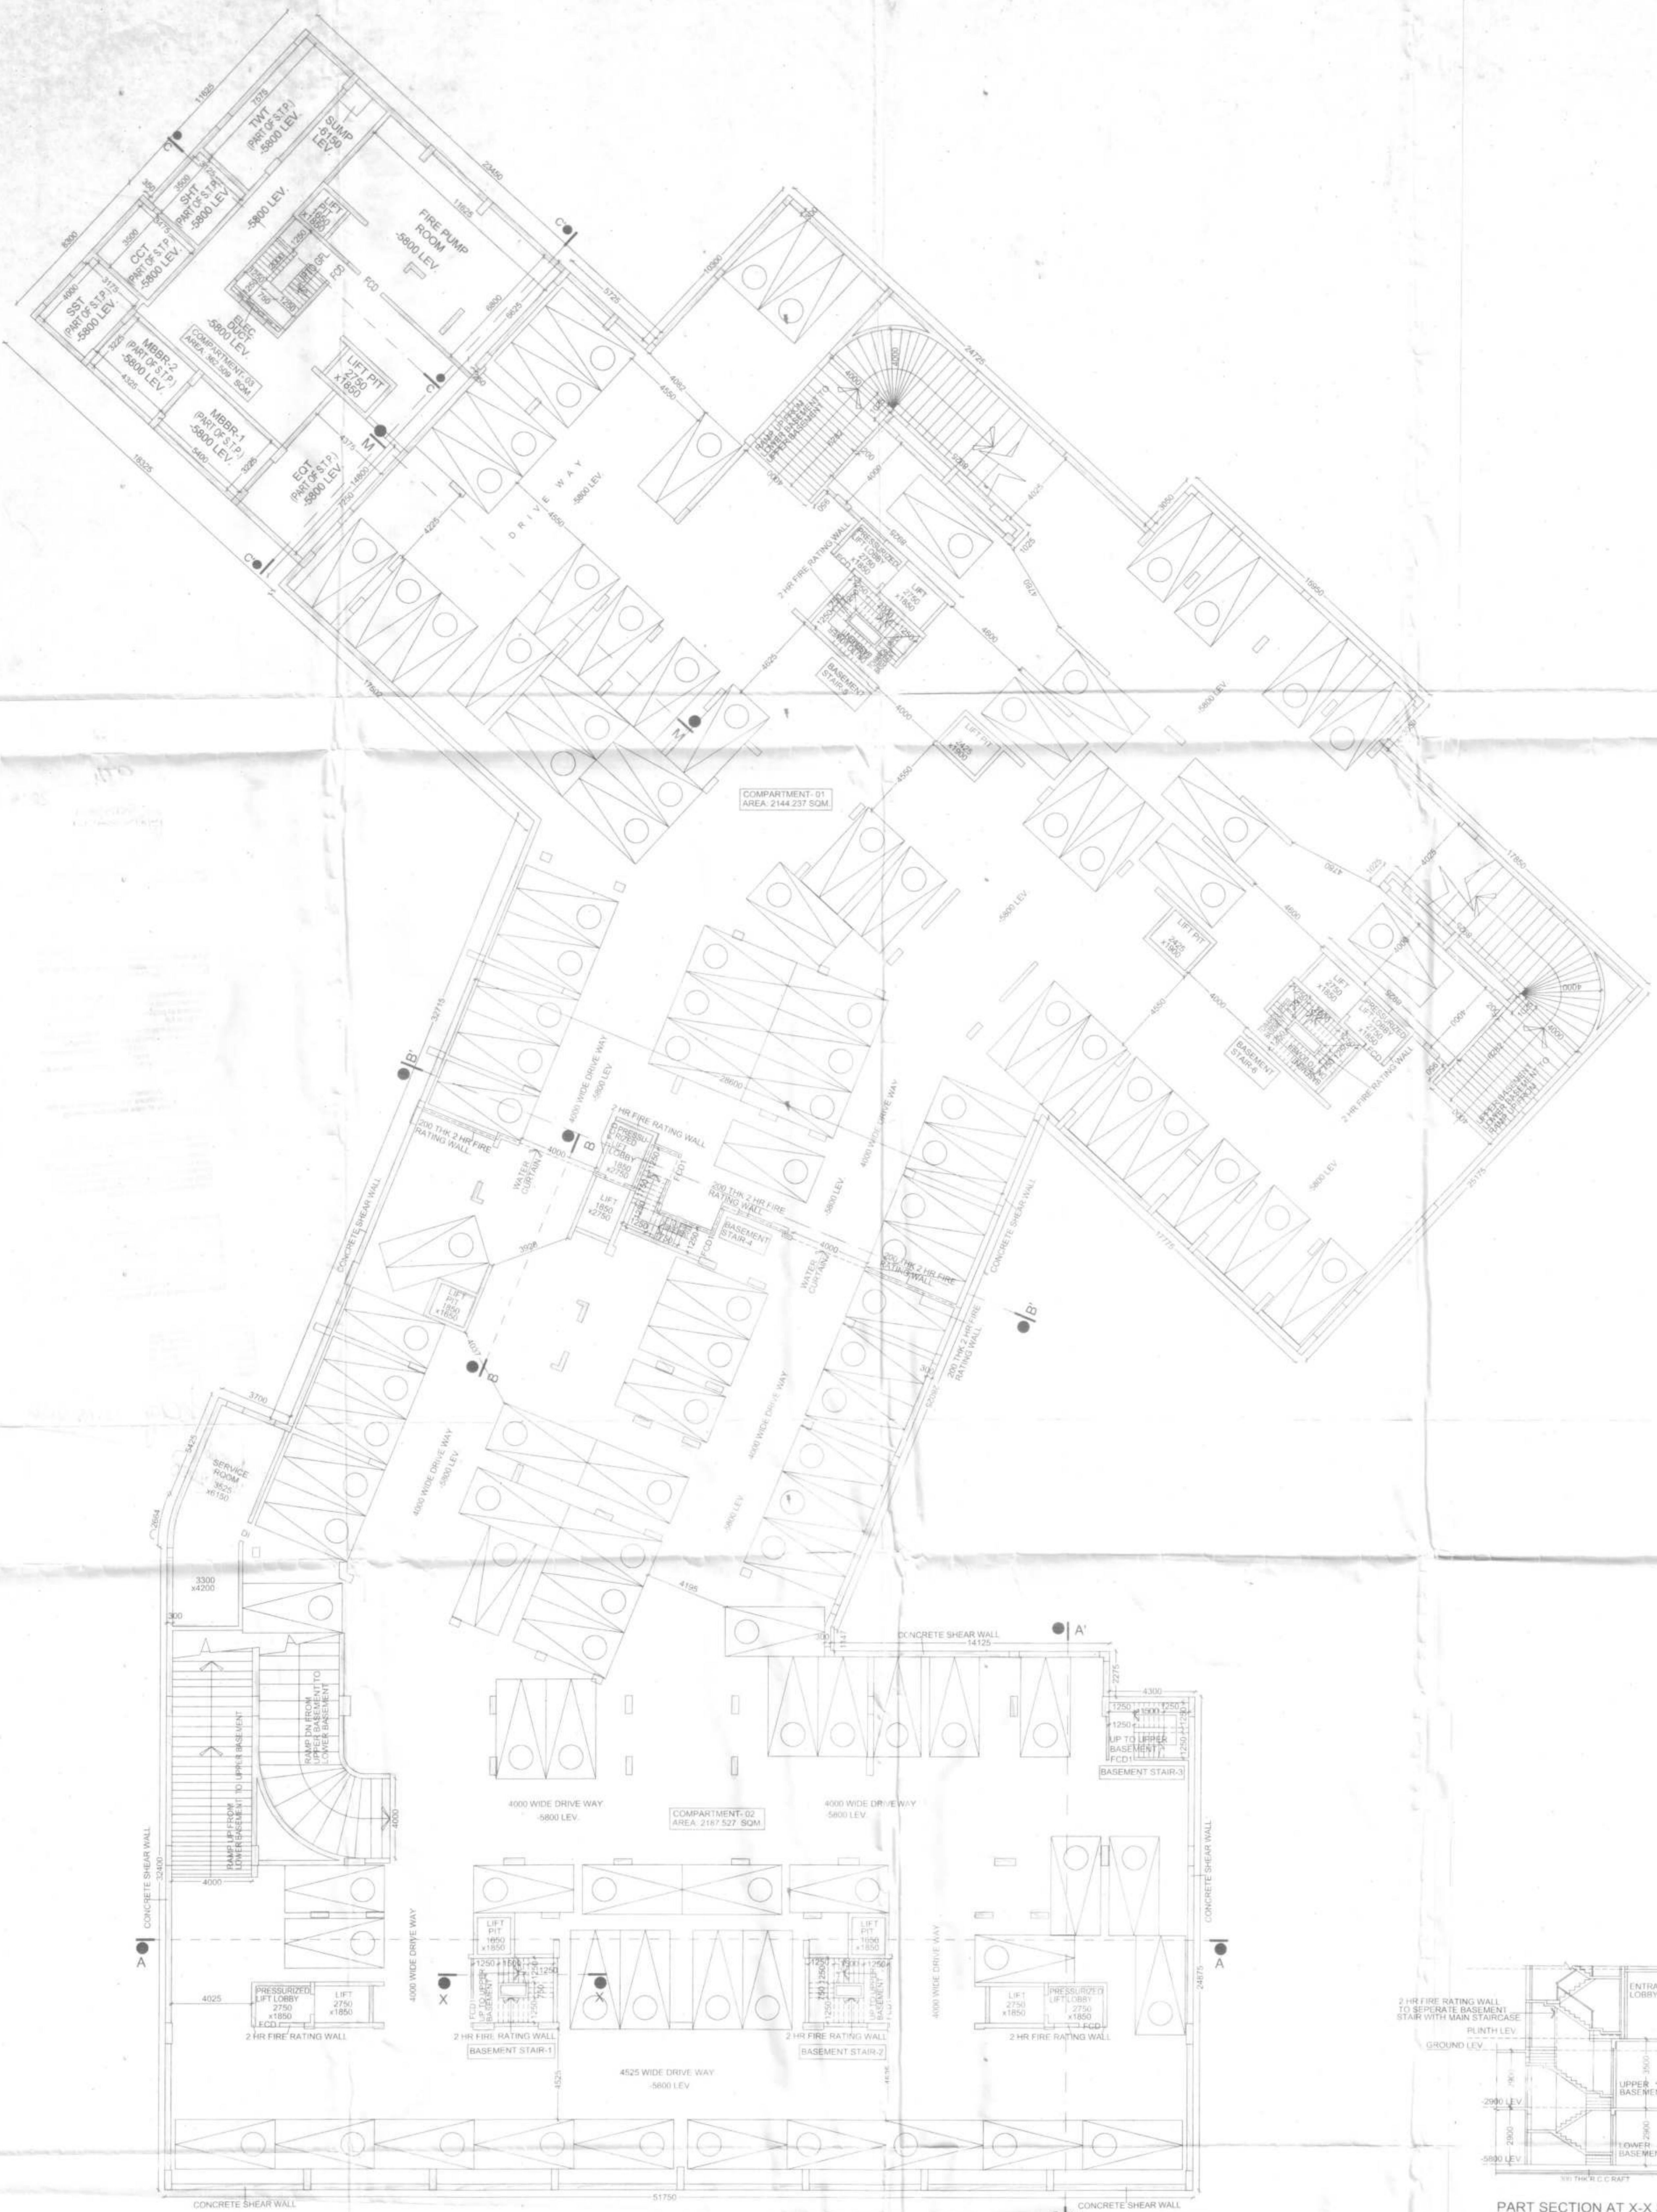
11625
7575
TWT (PART OF S.T.P.) -5800 LEV.
SUMP -5150 LEV.
C'
3500
SHT (PART OF S.T.P.) -5800 LEV.
-5800 LEV.
FIRE PUMP ROOM -5800 LEV.
23450
13825
C'
CCT (PART OF S.T.P.) -5800 LEV.
8300
4000
SST (PART OF S.T.P.) -5800 LEV.
MBBR-2 (PART OF S.T.P.) -5800 LEV.
ELEC. DUCT -5800 LEV.
COMPARTMENT- 03 AREA: 362.309 SQM.
FCD
LIFT PIT 2750 x1850
C
MBBR-1 (PART OF S.T.P.) -5800 LEV.
EQT (PART OF S.T.P.) -5800 LEV.
M
18325
DRIVE WAY
-5800 LEV.
4550
4225
C
24725
2 HR FIRE RATING WALL
PRESSURIZED LIFT LOBBY 2750 x1850
LIFT 2750 x1850
BASEMENT STAIR-5
M
-5800 LEV.
4800
4000
LIFT PIT 2425 x1800
COMPARTMENT- 01 AREA: 2144.237 SQM.
4550
-5800 LEV.
4800
LIFT PIT 2425 x1800
LIFT 2750 x1850
PRESSURIZED LIFT LOBBY 2750 x1850
FCD
BASEMENT STAIR-6
2 HR FIRE RATING WALL
17850
B'
4000 WIDE DRIVE WAY -5800 LEV.
2 HR FIRE RATING WALL
B
200 THK 2 HR FIRE RATING WALL
WATER CURTAIN
LIFT 1850 x2750
FCD
200 THK 2 HR FIRE RATING WALL
BASEMENT STAIR-4
WATER CURTAIN
200 THK 2 HR FIRE RATING WALL
4000 WIDE DRIVE WAY
-5800 LEV.
-5800 LEV.
CONCRETE SHEAR WALL
CONCRETE SHEAR WALL
LIFT PIT 1850 x1850
B'
200 THK 2 HR FIRE RATING WALL
B
SERVICE ROOM 3625 x6150
4000 WIDE DRIVE WAY -5800 LEV.
4000 WIDE DRIVE WAY
-5800 LEV.
3700
3300 x4200
300
4195
CONCRETE SHEAR WALL 14125
A'
RAMP UP FROM LOWER BASEMENT TO UPPER BASEMENT
RAMP DN FROM UPPER BASEMENT TO LOWER BASEMENT
4300
UP TO UPPER BASEMENT
FCD
BASEMENT STAIR-3
4000 WIDE DRIVE WAY -5800 LEV.
COMPARTMENT- 02 AREA: 2167.527 SQM.
4000 WIDE DRIVE WAY -5800 LEV.
CONCRETE SHEAR WALL
32400
4000
CONCRETE SHEAR WALL
4000 WIDE DRIVE WAY
LIFT PIT 1850 x1850
LIFT PIT 1850 x1850
4000 WIDE DRIVE WAY
A
A
4025
PRESSURIZED LIFT LOBBY 2750 x1850
LIFT 2750 x1850
FCD
X
X
LIFT 2750 x1850
PRESSURIZED LIFT LOBBY 2750 x1850
2 HR FIRE RATING WALL
2 HR FIRE RATING WALL
BASEMENT STAIR-1
2 HR FIRE RATING WALL
BASEMENT STAIR-2
2 HR FIRE RATING WALL
4525 WIDE DRIVE WAY -5800 LEV.
4525
CONCRETE SHEAR WALL
51750
CONCRETE SHEAR WALL
2 HR FIRE RATING WALL TO SEPERATE BASEMENT STAIR WITH MAIN STAIRCASE
PLINTH LEV.
GROUND LEV.
ENTRA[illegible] LOBBY
UPPER BASEMENT
-2900 LEV.
LOWER BASEMENT
-5800 LEV.
300 THK R.C.C RAFT
PART SECTION AT X-X